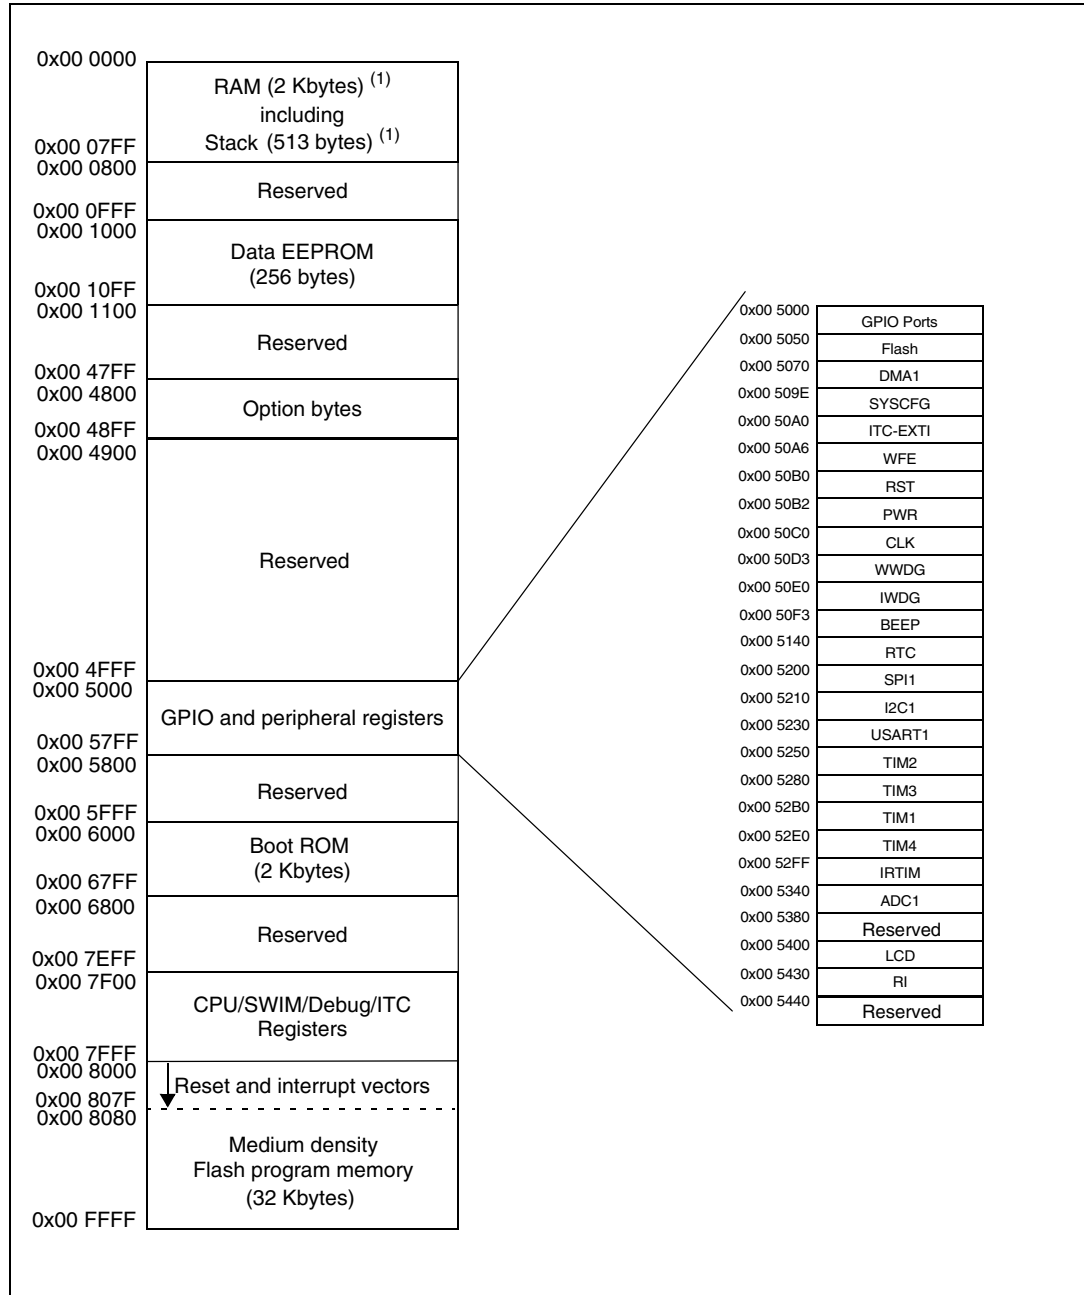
0x00 0000
RAM (2 Kbytes) $^{(1)}$ including Stack (513 bytes) $^{(1)}$
0x00 07FF
0x00 0800
Reserved
0x00 0FFF
0x00 1000
Data EEPROM (256 bytes)
0x00 10FF
0x00 1100
Reserved
0x00 47FF
0x00 4800
Option bytes
0x00 48FF
0x00 4900
Reserved
0x00 4FFF
0x00 5000
GPIO and peripheral registers
0x00 57FF
0x00 5800
Reserved
0x00 5FFF
0x00 6000
Boot ROM (2 Kbytes)
0x00 67FF
0x00 6800
Reserved
0x00 7EFF
0x00 7F00
CPU/SWIM/Debug/ITC Registers
0x00 7FFF
0x00 8000
Reset and interrupt vectors
0x00 807F
0x00 8080
Medium density Flash program memory (32 Kbytes)
0x00 FFFF

0x00 5000 GPIO Ports
0x00 5050 Flash
0x00 5070 DMA1
0x00 509E SYSCFG
0x00 50A0 ITC-EXTI
0x00 50A6 WFE
0x00 50B0 RST
0x00 50B2 PWR
0x00 50C0 CLK
0x00 50D3 WWDG
0x00 50E0 IWDG
0x00 50F3 BEEP
0x00 5140 RTC
0x00 5200 SPI1
0x00 5210 I2C1
0x00 5230 USART1
0x00 5250 TIM2
0x00 5280 TIM3
0x00 52B0 TIM1
0x00 52E0 TIM4
0x00 52FF IRTIM
0x00 5340 ADC1
0x00 5380 Reserved
0x00 5400 LCD
0x00 5430 RI
0x00 5440 Reserved